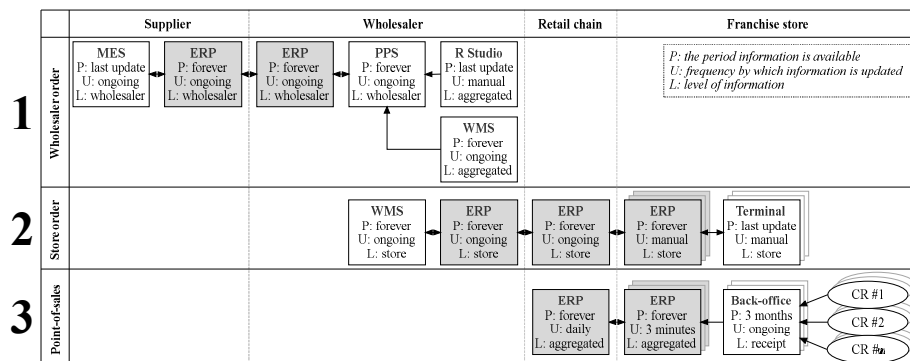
| | Supplier | Wholesaler | Retail chain | Franchise store |
|---|---|---|---|---|

P: the period information is available
U: frequency by which information is updated
L: level of information

1 Wholesaler order

MES
P: last update
U: ongoing
L: wholesaler

ERP
P: forever
U: ongoing
L: wholesaler

ERP
P: forever
U: ongoing
L: wholesaler

PPS
P: forever
U: ongoing
L: wholesaler

R Studio
P: last update
U: manual
L: aggregated

WMS
P: forever
U: ongoing
L: aggregated

2 Store order

WMS
P: forever
U: ongoing
L: store

ERP
P: forever
U: ongoing
L: store

ERP
P: forever
U: ongoing
L: store

ERP
P: forever
U: manual
L: store

Terminal
P: last update
U: manual
L: store

3 Point-of-sales

ERP
P: forever
U: daily
L: aggregated

ERP
P: forever
U: 3 minutes
L: aggregated

Back-office
P: 3 months
U: ongoing
L: receipt

CR #1

CR #2

CR #n